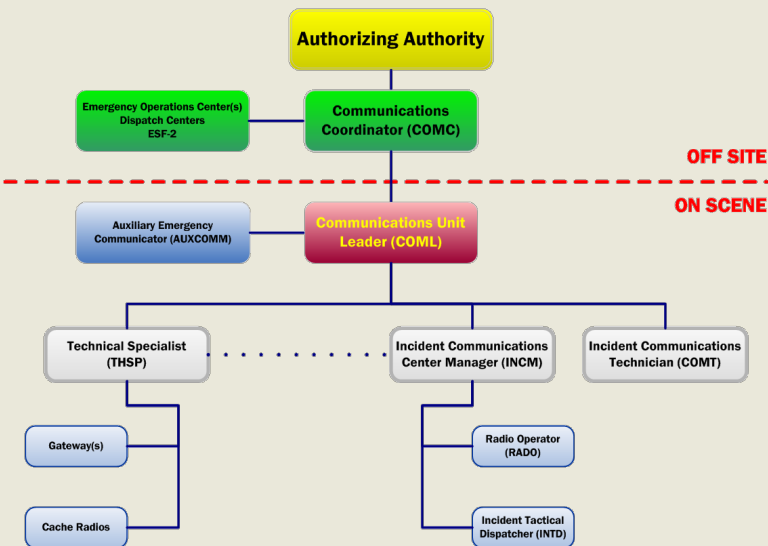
Authorizing Authority

Emergency Operations Center(s)
Dispatch Centers
ESF-2

Communications Coordinator (COMC)

OFF SITE

ON SCENE

Auxiliary Emergency Communicator (AUXCOMM)

Communications Unit Leader (COML)

Technical Specialist (THSP)

Incident Communications Center Manager (INCM)

Incident Communications Technician (COMT)

Gateway(s)

Cache Radios

Radio Operator (RADO)

Incident Tactical Dispatcher (INTD)